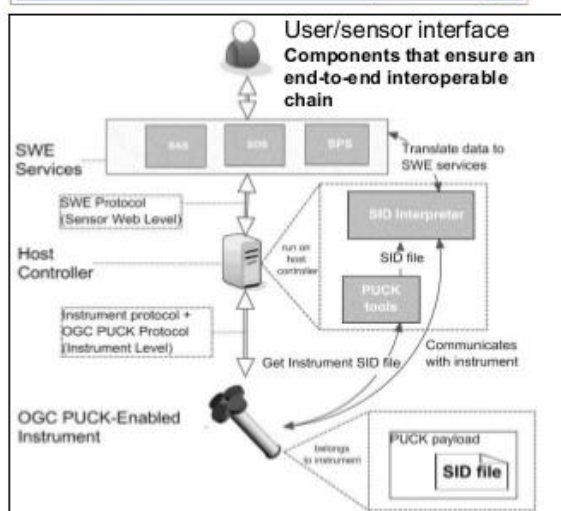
User/sensor interface
Components that ensure an end-to-end interoperable chain

SWE Services

SAS

SOS

SPS

Translate data to SWE services

SWE Protocol (Sensor Web Level)

SID Interpreter

Host Controller

run on host controller

SID file

PUCK tools

Instrument protocol + OGC PUCK Protocol (Instrument Level)

Communicates with instrument

Get Instrument SID file

OGC PUCK-Enabled Instrument

belongs to instrument

PUCK payload

SID file